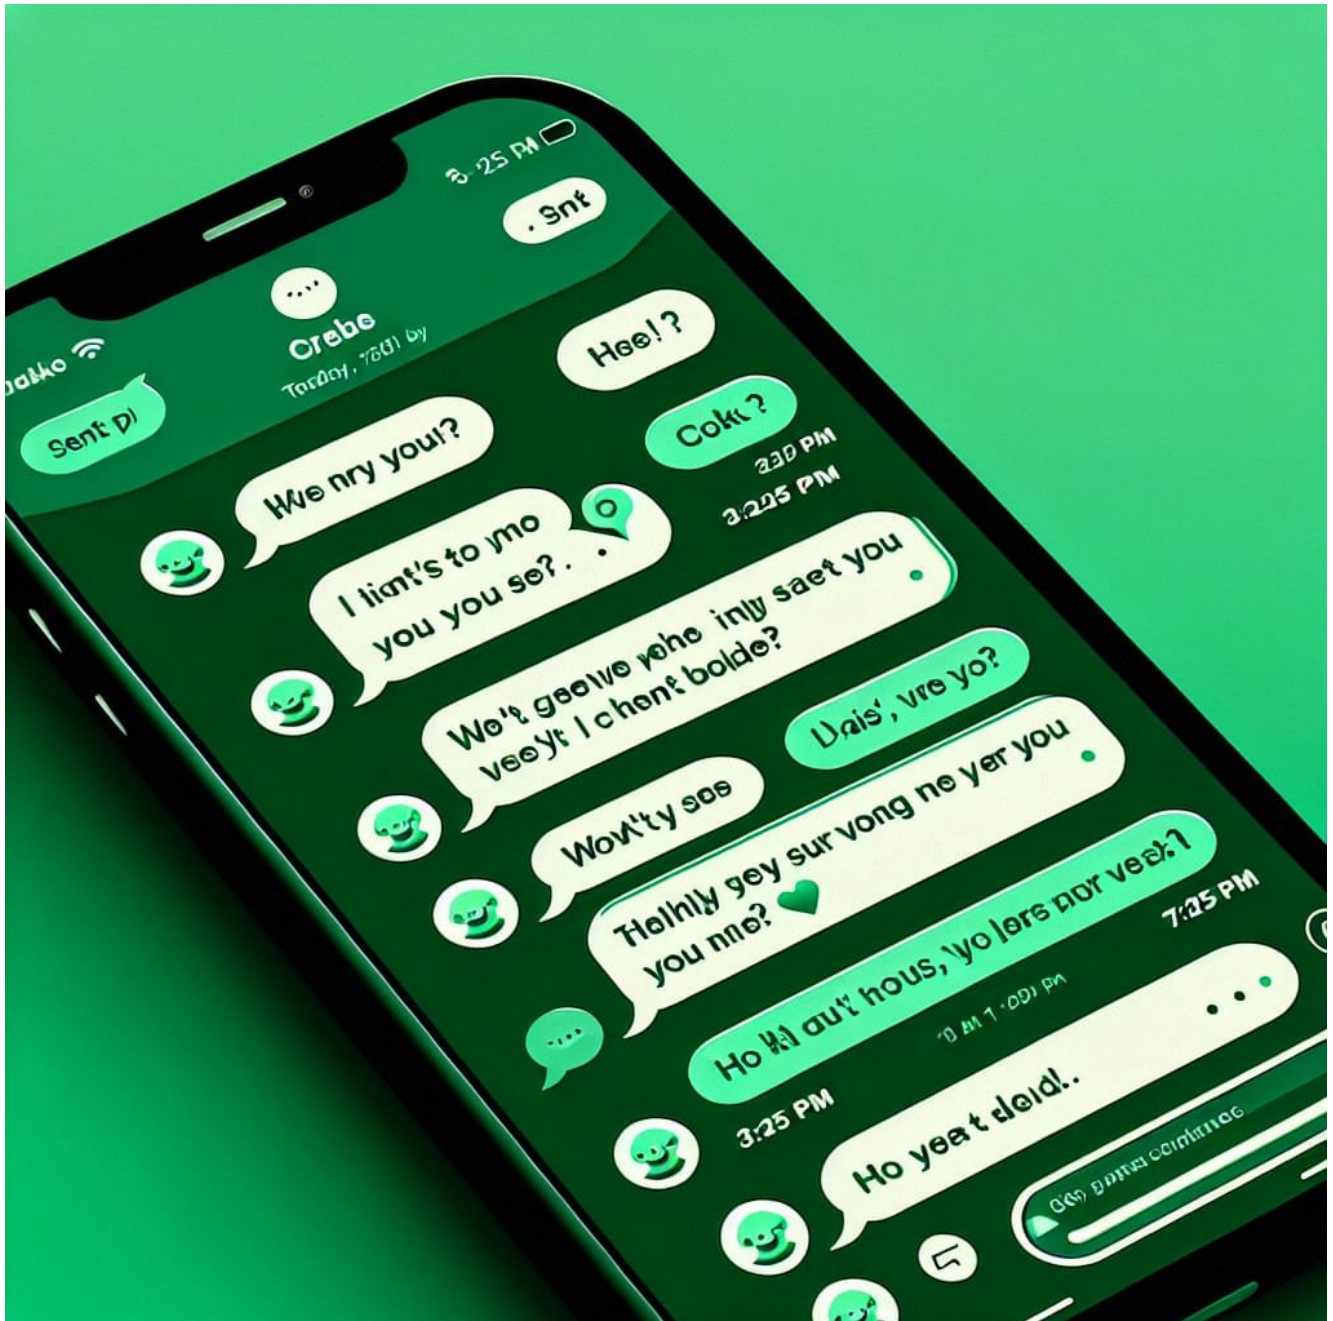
3:25 PM

. Snt

Jalko

Crebe
Today, 7:00 by

Sent D!

Heel?

Coke?

We nry you!?

3:30 PM
3:225 PM

I tiant's to mo you you se?.

Wo't geewo yehe inly saet you veoyt I chent bolde?

Dais', vre yo?

Wonty see

Halnly gey survong no yer you you mo?

7:25 PM

Ho hl aut hous, yo lers nor veek1

0 M 1 :00) PM

3:25 PM

Ho yeat dold!.

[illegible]